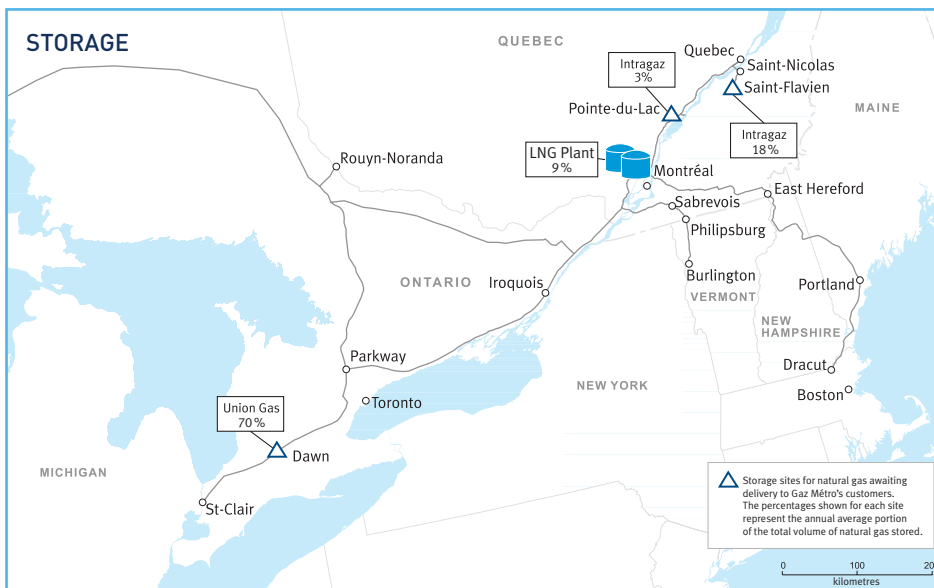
STORAGE

QUEBEC

Quebec
Saint-Nicolas
Saint-Flavien

Intragaz
3%

Pointe-du-Lac

MAINE

Intragaz
18%

LNG Plant
9%

Montréal

Rouyn-Noranda

East Hereford
Sabrevois
Philipsburg

ONTARIO

Iroquois

Burlington
VERMONT

Portland

NEW
HAMPSHIRE

Parkway

Dracut

Boston

NEW YORK

Toronto

Union Gas
70%

Dawn

MICHIGAN

St-Clair

Storage sites for natural gas awaiting delivery to Gaz Métro's customers. The percentages shown for each site represent the annual average portion of the total volume of natural gas stored.

0
100
20
kilometres